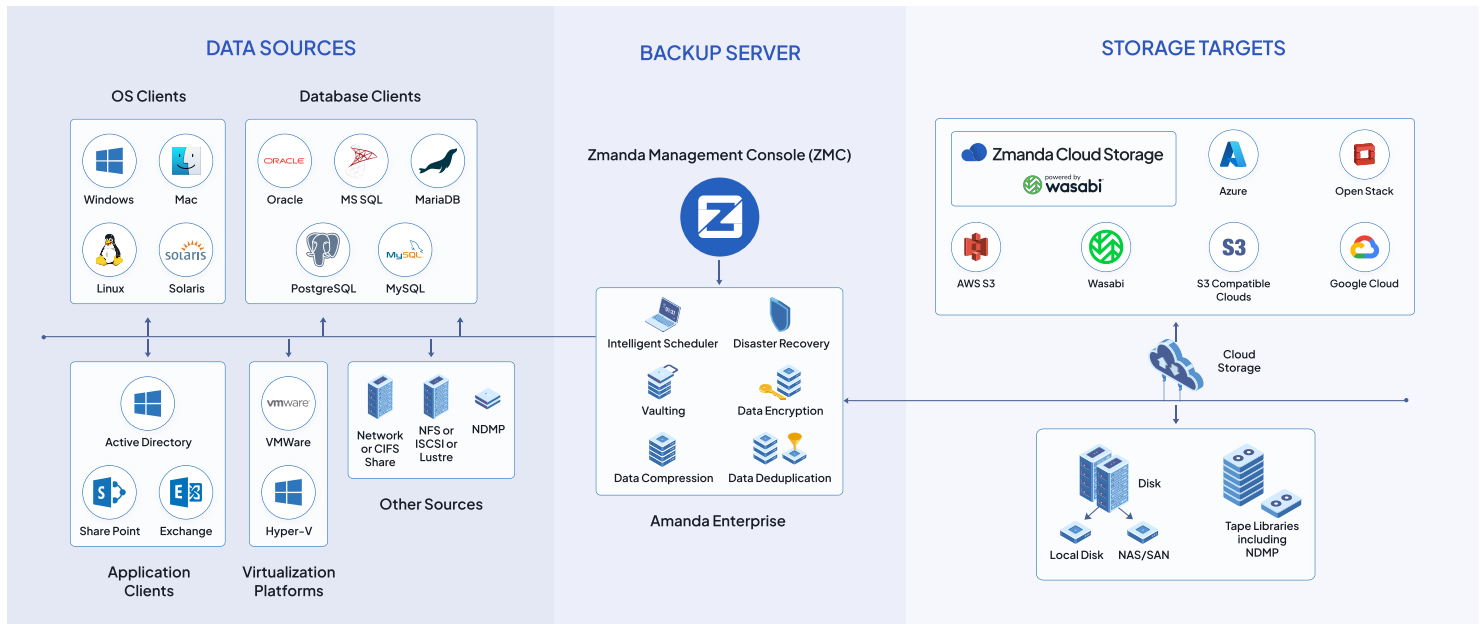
DATA SOURCES

OS Clients

Windows
Mac
Linux
Solaris

Database Clients

ORACLE
Oracle
MS SQL
MariaDB
PostgreSQL
MySQL
MySQL

Active Directory
Share Point
Exchange

Application Clients

vmware
VMWare
Hyper-V

Virtualization Platforms

Network or CIFS Share
NFS or ISCSI or Lustre
NDMP

Other Sources

BACKUP SERVER

Zmanda Management Console (ZMC)

Intelligent Scheduler
Disaster Recovery
Vaulting
Data Encryption
Data Compression
Data Deduplication

Amanda Enterprise

STORAGE TARGETS

Zmanda Cloud Storage
powered by wasabi
Azure
Open Stack
AWS S3
Wasabi
S3
S3 Compatible Clouds
Google Cloud

Cloud Storage

Disk
Local Disk
NAS/SAN
Tape Libraries including NDMP